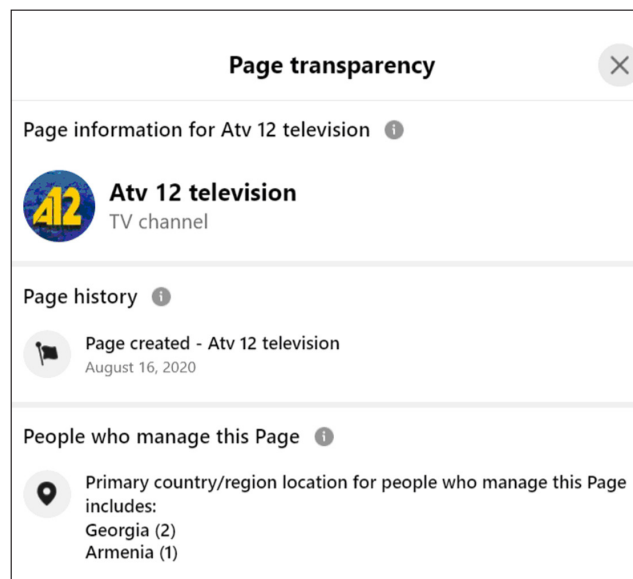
Page transparency

Page information for Atv 12 television

A12

Atv 12 television
TV channel

Page history

Page created - Atv 12 television
August 16, 2020

People who manage this Page

Primary country/region location for people who manage this Page includes:
Georgia (2)
Armenia (1)